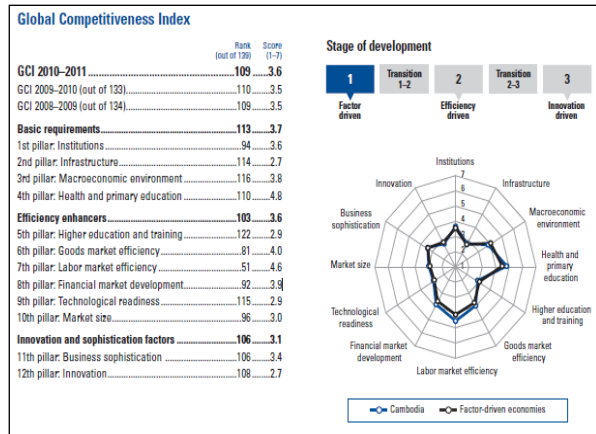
Global Competitiveness Index

| | Rank (out of 139) | Score (1–7) |
|---|---|---|
| GCI 2010–2011 | 109 | 3.6 |
| GCI 2009–2010 (out of 133) | 110 | 3.5 |
| GCI 2008–2009 (out of 134) | 109 | 3.5 |
| Basic requirements | 113 | 3.7 |
| 1st pillar: Institutions | 94 | 3.6 |
| 2nd pillar: Infrastructure | 114 | 2.7 |
| 3rd pillar: Macroeconomic environment | 116 | 3.8 |
| 4th pillar: Health and primary education | 110 | 4.8 |
| Efficiency enhancers | 103 | 3.6 |
| 5th pillar: Higher education and training | 122 | 2.9 |
| 6th pillar: Goods market efficiency | 81 | 4.0 |
| 7th pillar: Labor market efficiency | 51 | 4.6 |
| 8th pillar: Financial market development | 92 | 3.9 |
| 9th pillar: Technological readiness | 115 | 2.9 |
| 10th pillar: Market size | 96 | 3.0 |
| Innovation and sophistication factors | 106 | 3.1 |
| 11th pillar: Business sophistication | 106 | 3.4 |
| 12th pillar: Innovation | 108 | 2.7 |

Stage of development

1 Factor driven
Transition 1–2
2 Efficiency driven
Transition 2–3
3 Innovation driven

Institutions
7
6
5
4
3
2
1
Infrastructure
Macroeconomic environment
Health and primary education
Higher education and training
Goods market efficiency
Labor market efficiency
Financial market development
Technological readiness
Market size
Business sophistication
Innovation

Cambodia
Factor-driven economies